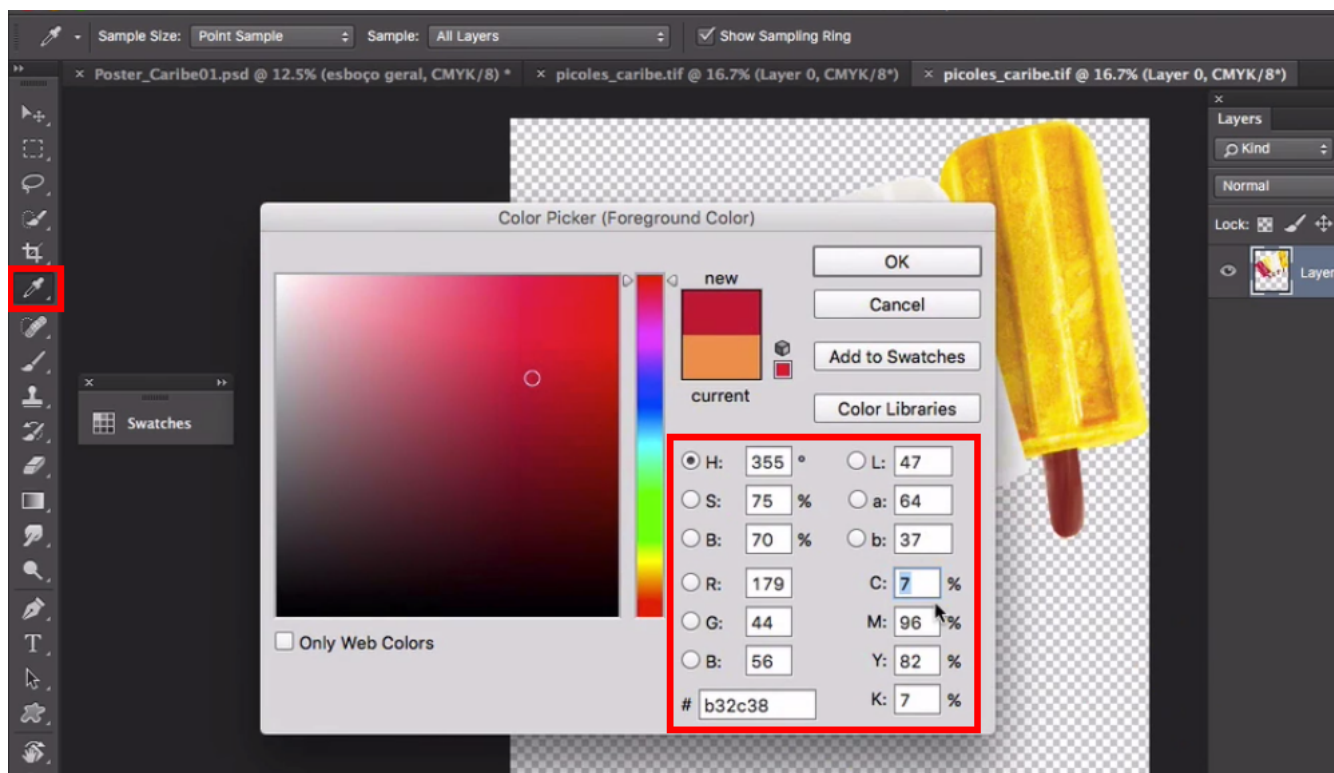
Sample Size: Point Sample
Sample: All Layers
Show Sampling Ring

× Poster_Caribe01.psd @ 12.5% (esboço geral, CMYK/8) *
× picoles_caribe.tif @ 16.7% (Layer 0, CMYK/8*)
× picoles_caribe.tif @ 16.7% (Layer 0, CMYK/8*)

Layers
Kind
Normal
Lock:
Layer

Swatches

Color Picker (Foreground Color)

new
current

OK
Cancel
Add to Swatches
Color Libraries

H: 355 °
S: 75 %
B: 70 %
R: 179
G: 44
B: 56
# b32c38

L: 47
a: 64
b: 37
C: 7 %
M: 96 %
Y: 82 %
K: 7 %

Only Web Colors